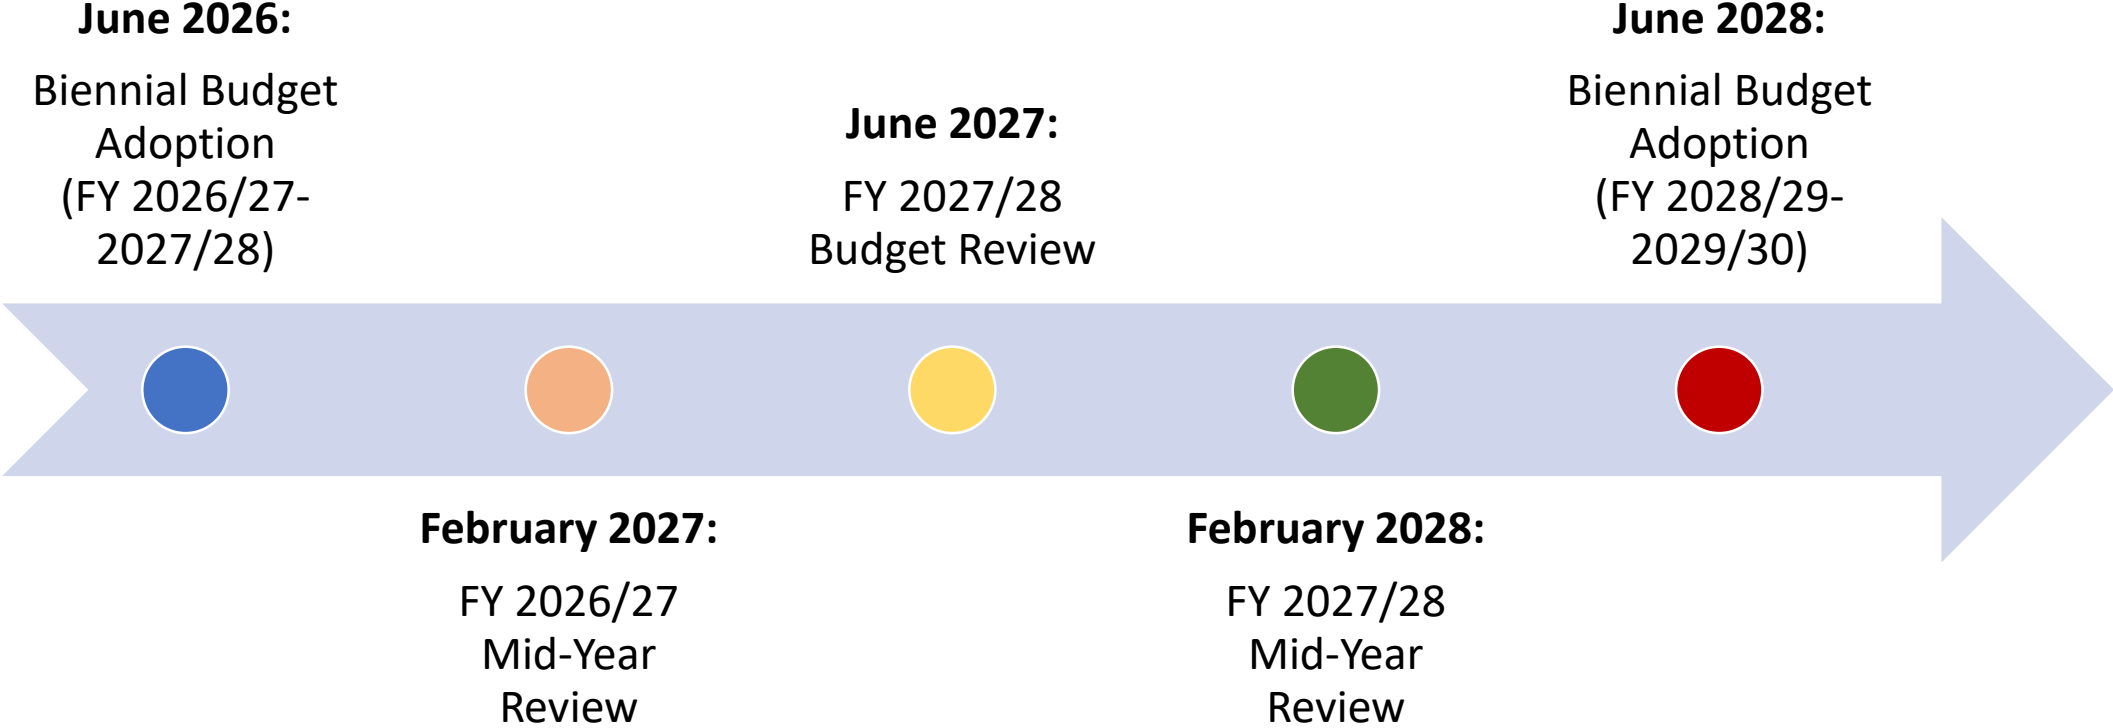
June 2026:

Biennial Budget Adoption (FY 2026/27-2027/28)

June 2027:

FY 2027/28 Budget Review

June 2028:

Biennial Budget Adoption (FY 2028/29-2029/30)

February 2027:

FY 2026/27 Mid-Year Review

February 2028:

FY 2027/28 Mid-Year Review